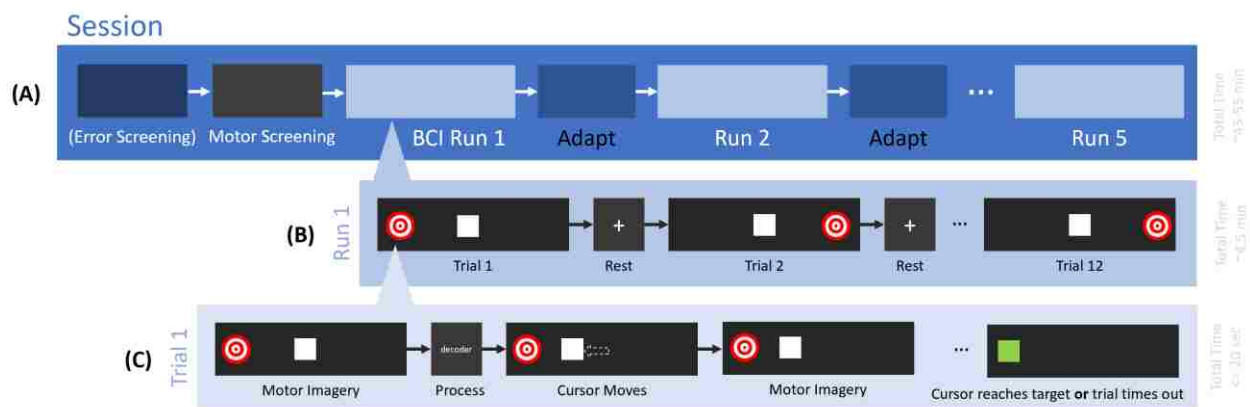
Session

(A)

(Error Screening) Motor Screening BCI Run 1 Adapt Run 2 Adapt ··· Run 5

Total Time ~45-55 min

Run 1

(B)

+ +

Trial 1 Rest Trial 2 Rest ··· Trial 12

Total Time ~4.5 min

Trial 1

(C)

decoder

Motor Imagery Process Cursor Moves Motor Imagery ··· Cursor reaches target **or** trial times out

Total Time <= 20 sec